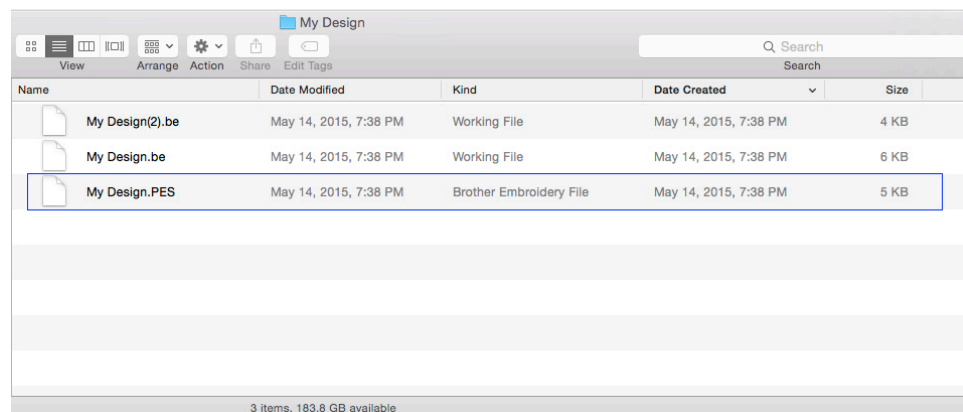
My Design

View Arrange Action Share Edit Tags

Search

Search

| Name | Date Modified | Kind | Date Created | Size |
|---|---|---|---|---|
| My Design(2).be | May 14, 2015, 7:38 PM | Working File | May 14, 2015, 7:38 PM | 4 KB |
| My Design.be | May 14, 2015, 7:38 PM | Working File | May 14, 2015, 7:38 PM | 6 KB |
| My Design.PES | May 14, 2015, 7:38 PM | Brother Embroidery File | May 14, 2015, 7:38 PM | 5 KB |

3 items, 183.8 GB available